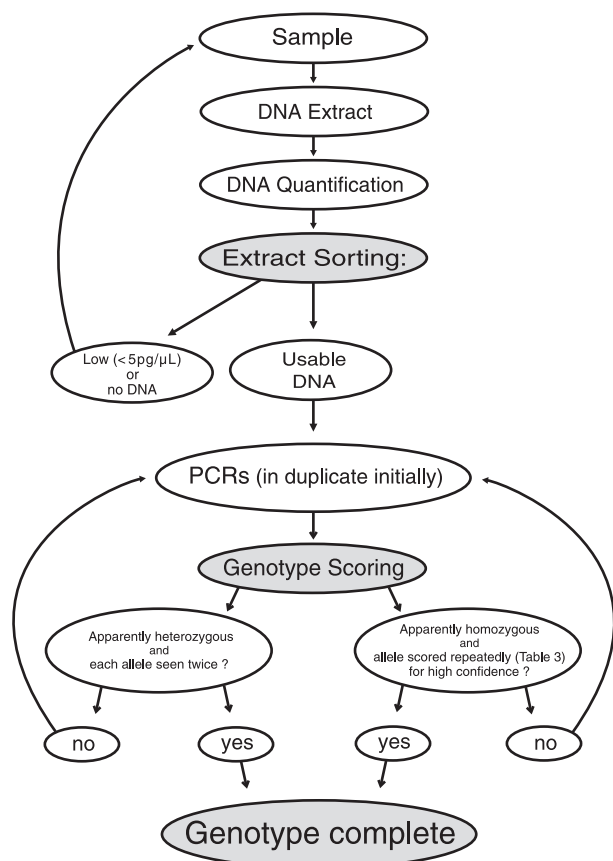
Sample

DNA Extract

DNA Quantification

Extract Sorting:

Low (<5pg/μL) or no DNA

Usable DNA

PCRs (in duplicate initially)

Genotype Scoring

Apparently heterozygous and each allele seen twice ?

Apparently homozygous and allele scored repeatedly (Table 3) for high confidence ?

no

yes

yes

no

Genotype complete